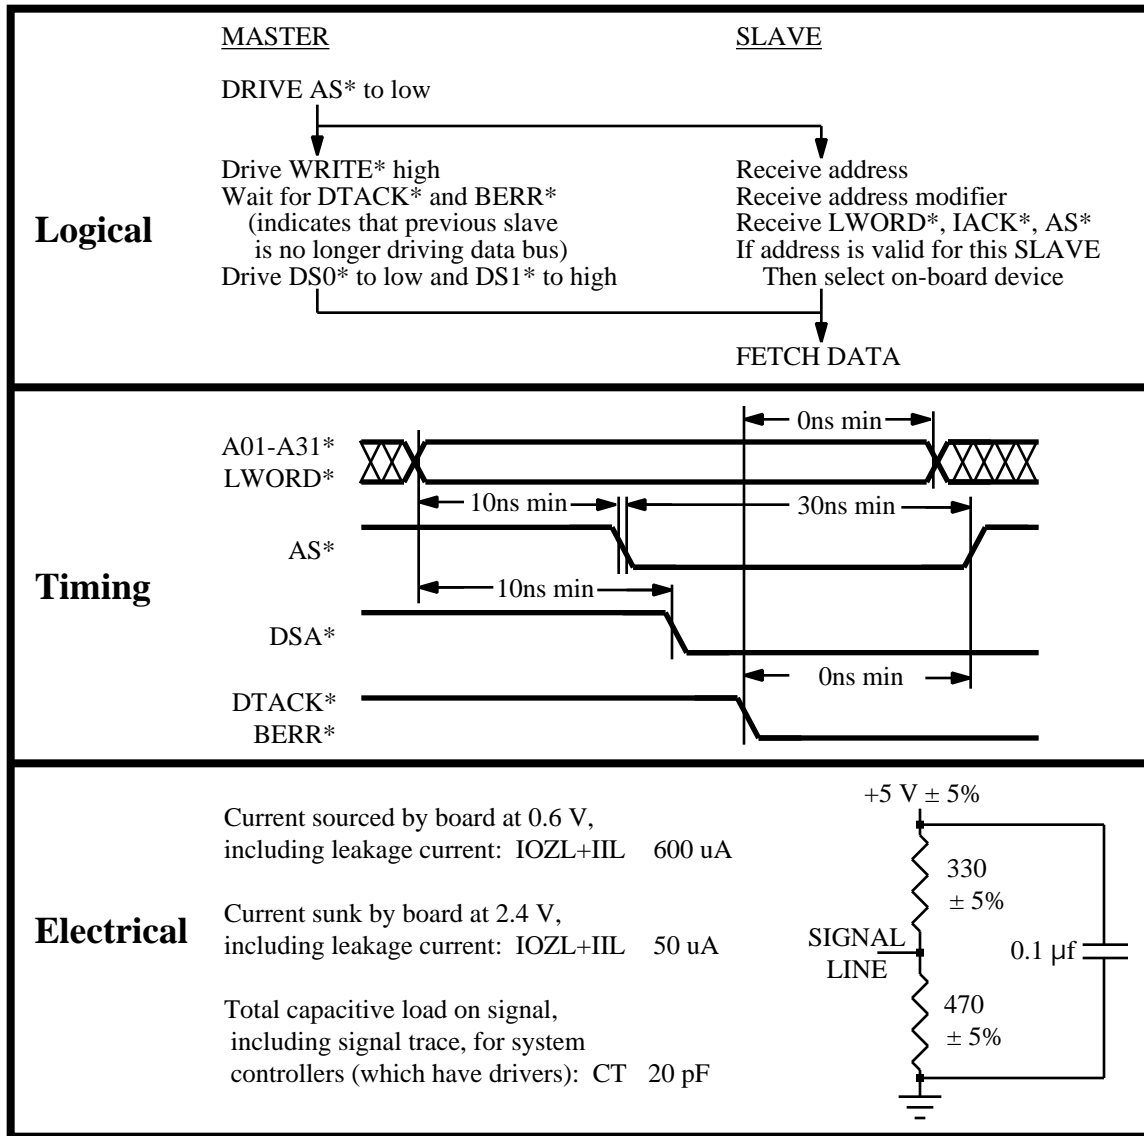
Logical

MASTER

DRIVE AS* to low

Drive WRITE* high
Wait for DTACK* and BERR*
(indicates that previous slave
is no longer driving data bus)
Drive DS0* to low and DS1* to high

SLAVE

Receive address
Receive address modifier
Receive LWORD*, IACK*, AS*
If address is valid for this SLAVE
Then select on-board device

FETCH DATA

Timing

A01-A31*
LWORD*

AS*

DSA*

DTACK*
BERR*

0ns min

10ns min

30ns min

10ns min

0ns min

Electrical

Current sourced by board at 0.6 V, including leakage current: IOZL+IIL 600 uA

Current sunk by board at 2.4 V, including leakage current: IOZL+IIL 50 uA

Total capacitive load on signal, including signal trace, for system controllers (which have drivers): CT 20 pF

+5 V ± 5%

330
± 5%

SIGNAL
LINE

0.1 μf

470
± 5%